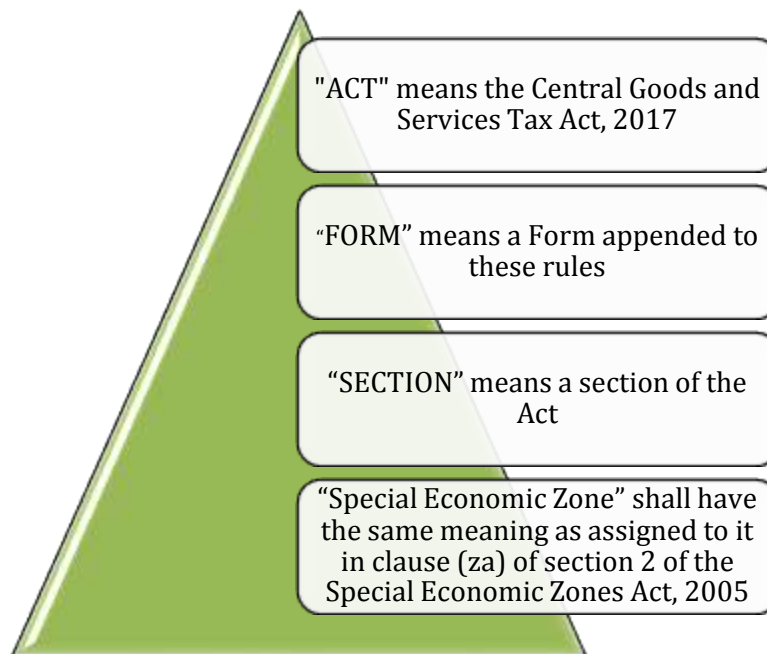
"ACT" means the Central Goods and Services Tax Act, 2017

"FORM" means a Form appended to these rules

"SECTION" means a section of the Act

"Special Economic Zone" shall have the same meaning as assigned to it in clause (za) of section 2 of the Special Economic Zones Act, 2005